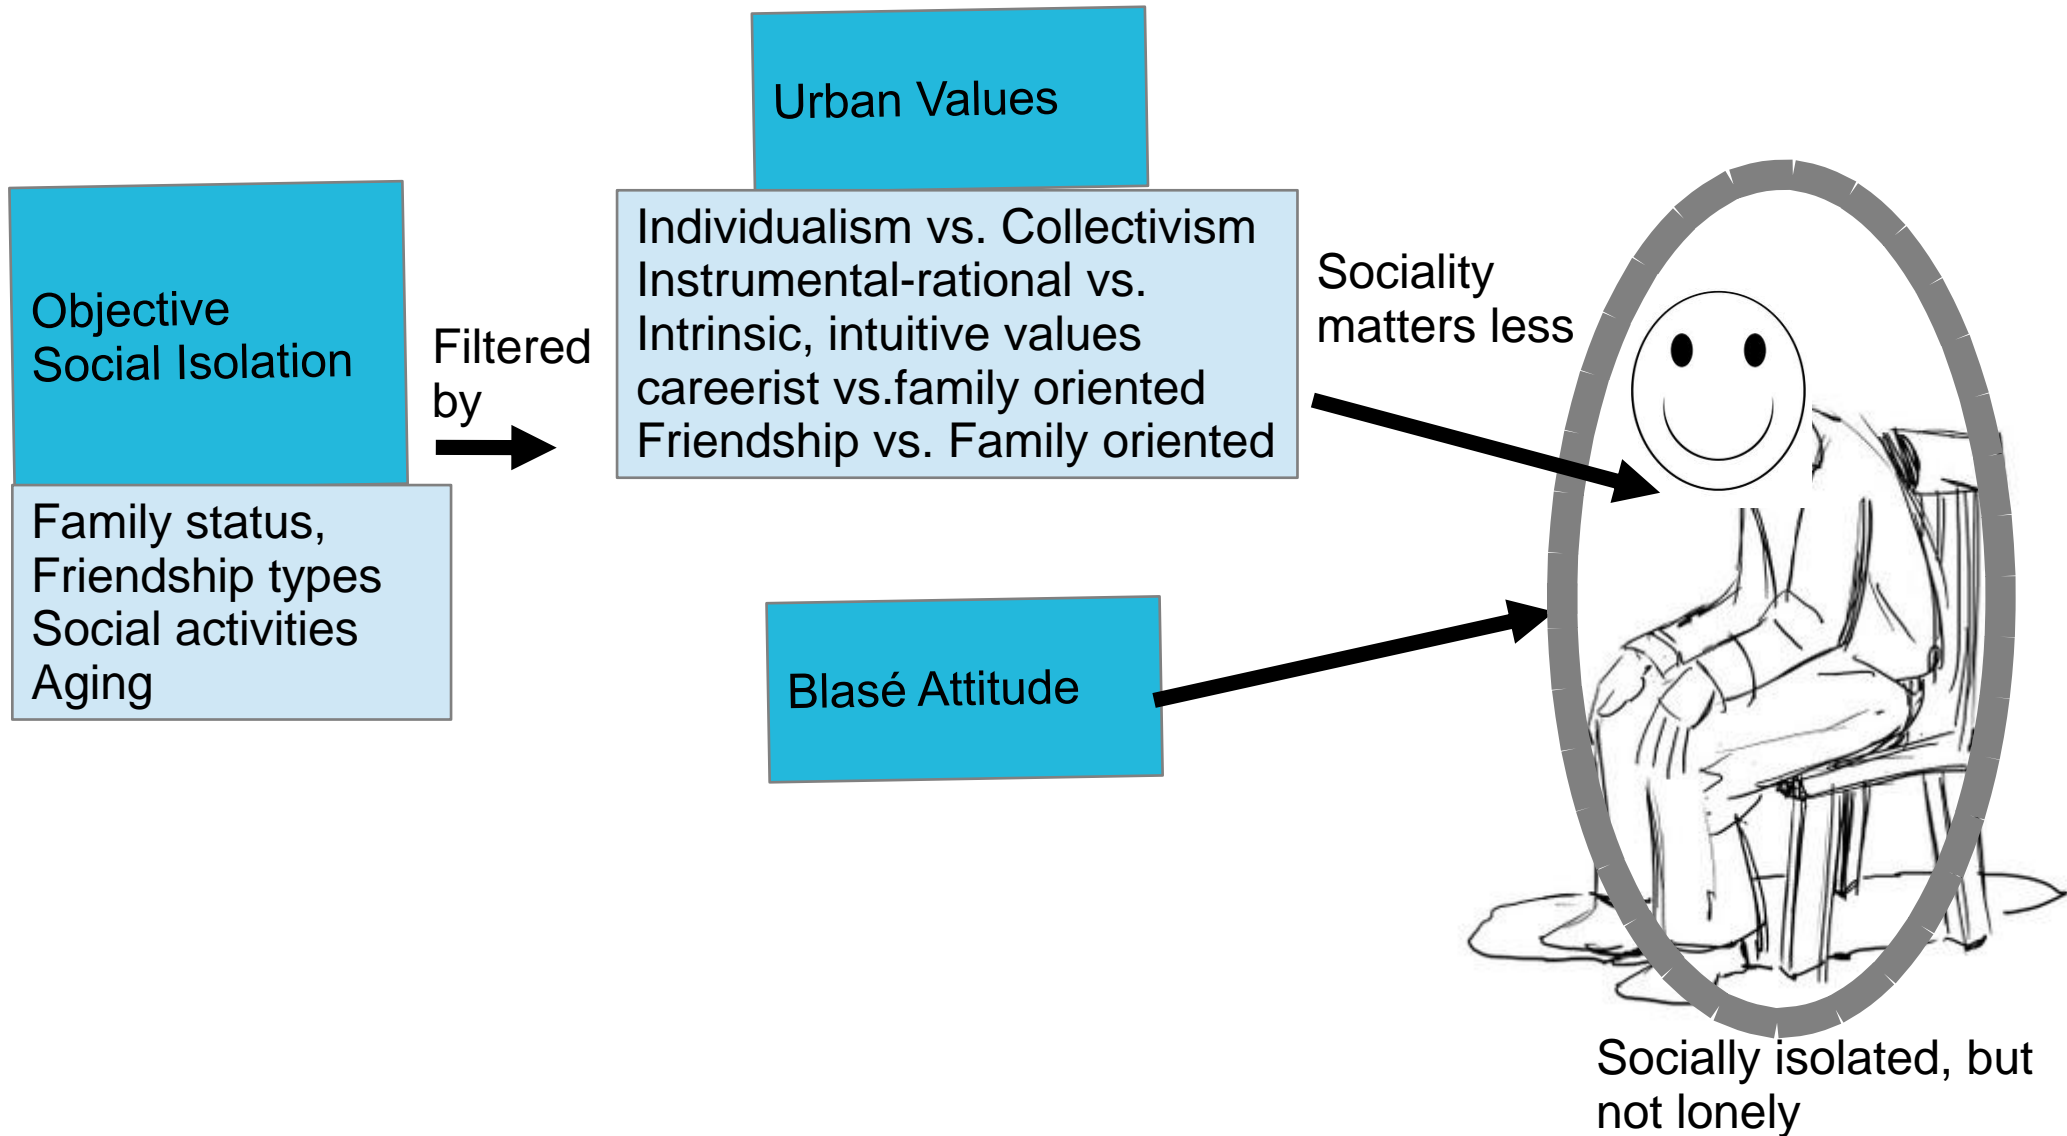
Objective Social Isolation

Family status,
Friendship types
Social activities
Aging

Filtered by

Urban Values

Individualism vs. Collectivism
Instrumental-rational vs. Intrinsic, intuitive values
careerist vs.family oriented
Friendship vs. Family oriented

Sociality matters less

Blasé Attitude

Socially isolated, but not lonely